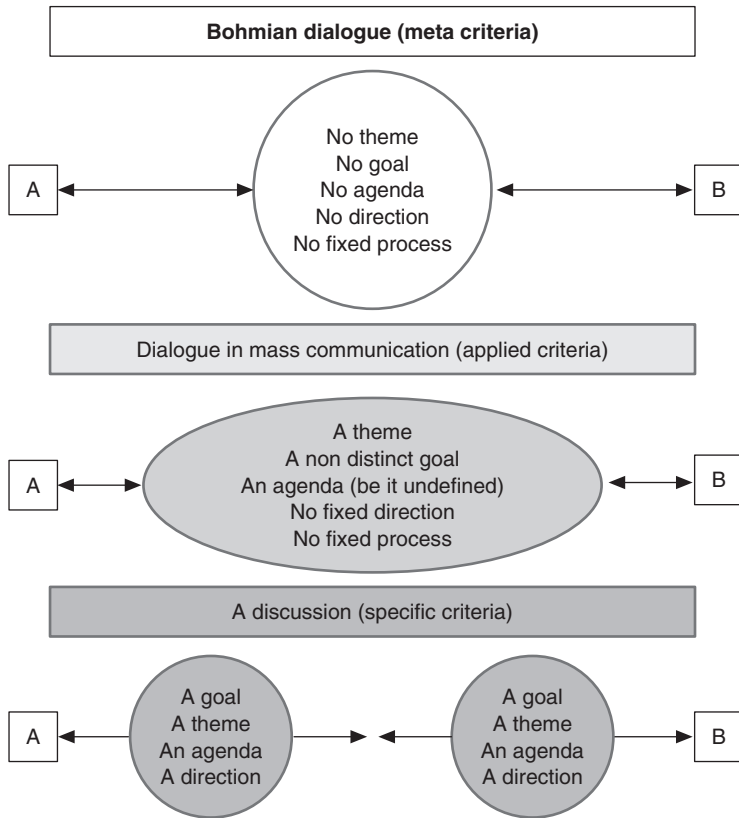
Bohmian dialogue (meta criteria)

A

No theme
No goal
No agenda
No direction
No fixed process

B

Dialogue in mass communication (applied criteria)

A

A theme
A non distinct goal
An agenda (be it undefined)
No fixed direction
No fixed process

B

A discussion (specific criteria)

A

A goal
A theme
An agenda
A direction

A goal
A theme
An agenda
A direction

B